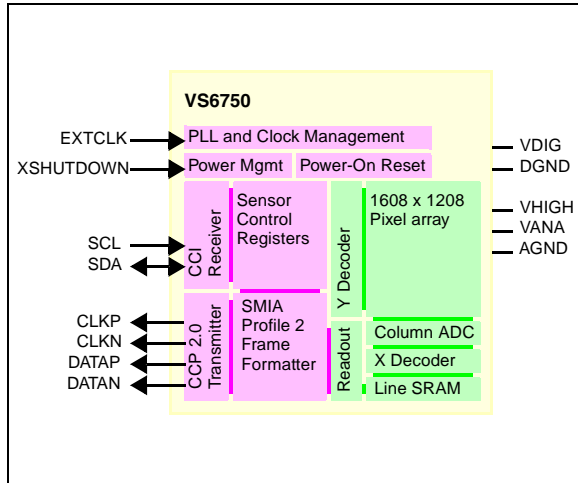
VS6750

EXTCLK
XSHUTDOWN
SCL
SDA
CLKP
CLKN
DATAP
DATAN

PLL and Clock Management
Power Mgmt
Power-On Reset
CCI Receiver
Sensor Control Registers
Y Decoder
1608 x 1208 Pixel array
CCP 2.0 Transmitter
SMIA Profile 2 Frame Formatter
Readout
Column ADC
X Decoder
Line SRAM

VDIG
DGND
VHIGH
VANA
AGND